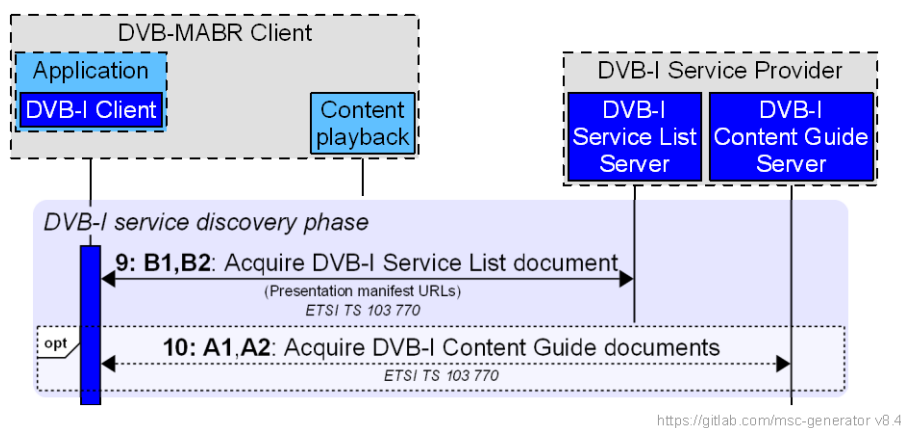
DVB-MABR Client

Application

DVB-I Client

Content playback

DVB-I Service Provider

DVB-I Service List Server

DVB-I Content Guide Server

DVB-I service discovery phase

9: B1,B2: Acquire DVB-I Service List document

(Presentation manifest URLs)

ETSI TS 103 770

opt

10: A1,A2: Acquire DVB-I Content Guide documents

ETSI TS 103 770

https://gitlab.com/msc-generator v8.4